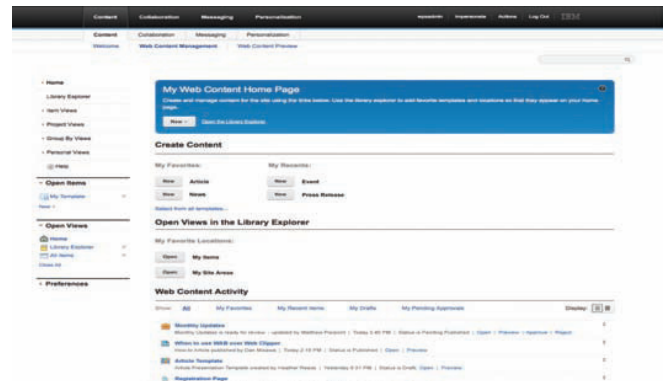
Content Collaboration Messaging Personalization wpsadmin Impersonate Actions Log Out IBM

Content Collaboration Messaging Personalization

Welcome Web Content Management Web Content Preview

Home

Library Explorer

Item Views

Project Views

Group By Views

Personal Views

Help

Open Items

My Template

New

Open Views

Home

Library Explorer

All Items

Close All

Preferences

My Web Content Home Page

Create and manage content for the site using the links below. Use the library explorer to add favorite templates and locations so that they appear on your home page.

New Open the Library Explorer

Create Content

My Favorites:

New Article

New News

Select from all templates...

My Recents:

New Event

New Press Release

Open Views in the Library Explorer

My Favorite Locations:

Open My Items

Open My Site Areas

Web Content Activity

Show: All My Favorites My Recent Items My Drafts My Pending Approvals Display:

Monthly Updates

Monthly Updates is ready for review | updated by Matthew Parsons | Today 3:40 PM | Status is Pending Published | Open | Preview | Approve | Reject

When to use WAB over Web Clipper

How-to Article published by Dan Mosbee | Today 2:10 PM | Status is Published | Open | Preview

Article Template

Article Presentation Template created by Heather Reeds | Yesterday 6:17 PM | Status is Draft | Open | Preview

Registration Page